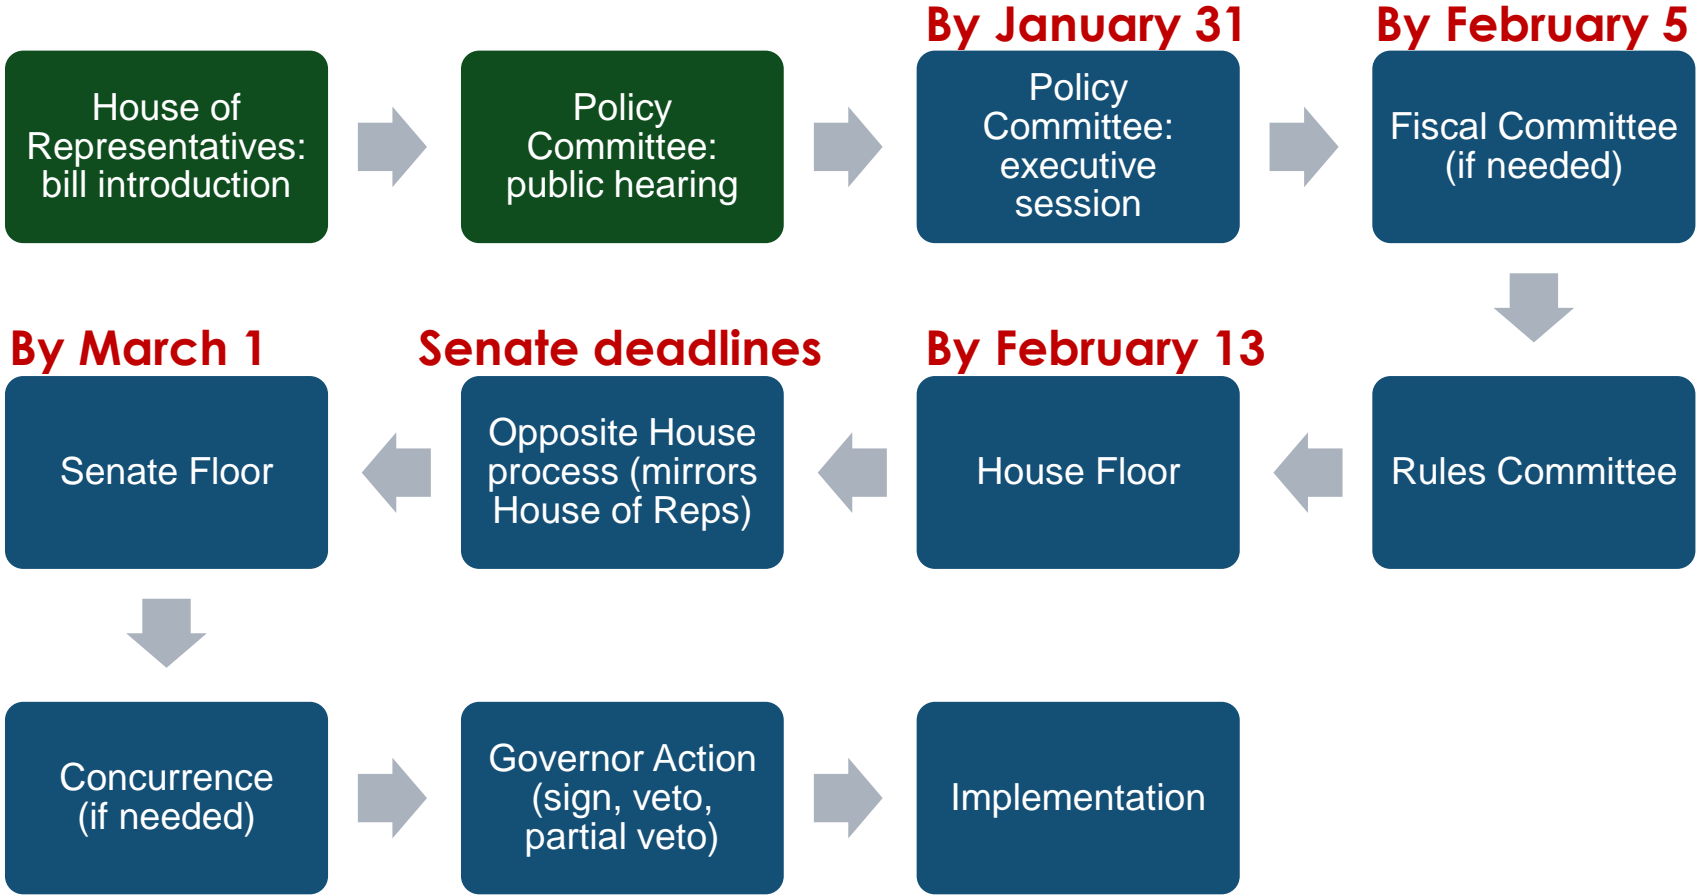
House of Representatives: bill introduction

Policy Committee: public hearing

By January 31

Policy Committee: executive session

By February 5

Fiscal Committee (if needed)

Rules Committee

By February 13

House Floor

Senate deadlines

Opposite House process (mirrors House of Reps)

By March 1

Senate Floor

Concurrence (if needed)

Governor Action (sign, veto, partial veto)

Implementation